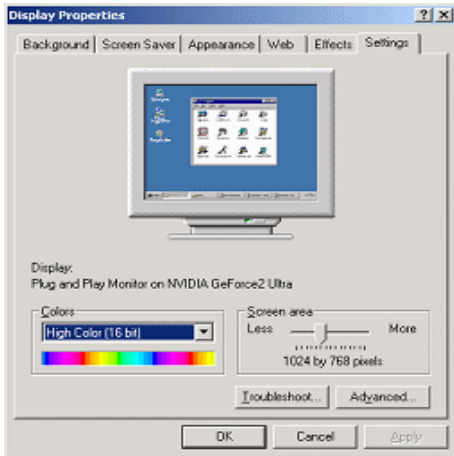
Display Properties

?

Background | Screen Saver | Appearance | Web | Effects | Settings

Display:
Plug and Play Monitor on NVIDIA GeForce2 Ultra

Colors

High Color (16 bit)

Screen area

Less

More

1024 by 768 pixels

Troubleshoot...

Advanced...

OK

Cancel

Apply